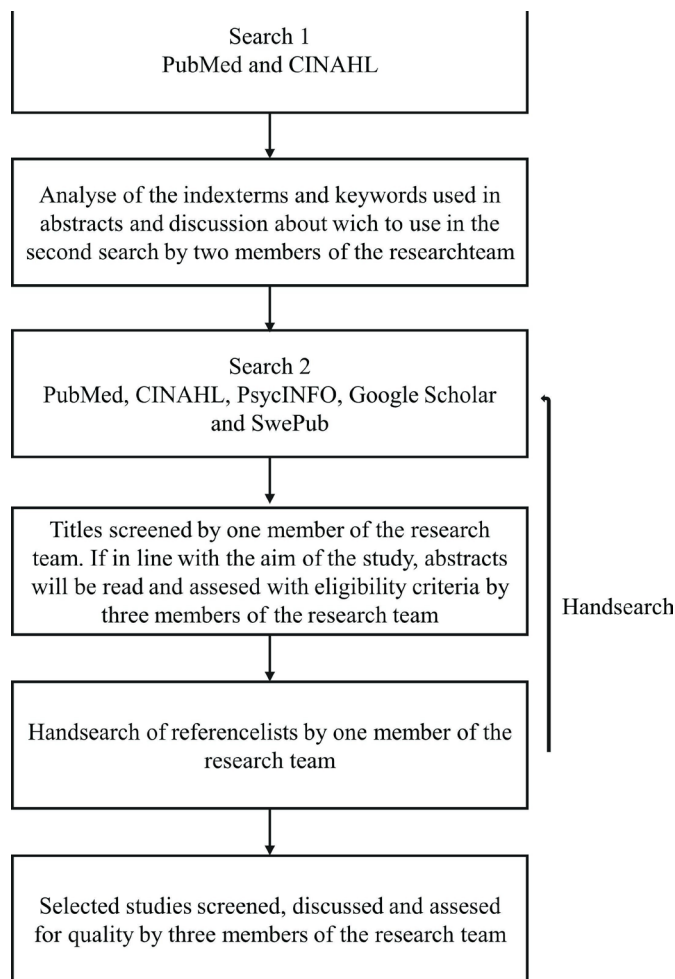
Search 1
PubMed and CINAHL

Analyse of the indexterms and keywords used in abstracts and discussion about wich to use in the second search by two members of the researchteam

Search 2
PubMed, CINAHL, PsycINFO, Google Scholar and SwePub

Titles screened by one member of the research team. If in line with the aim of the study, abstracts will be read and assesed with eligibility criteria by three members of the research team

Handsearch

Handsearch of referencelists by one member of the research team

Selected studies screened, discussed and assesed for quality by three members of the research team